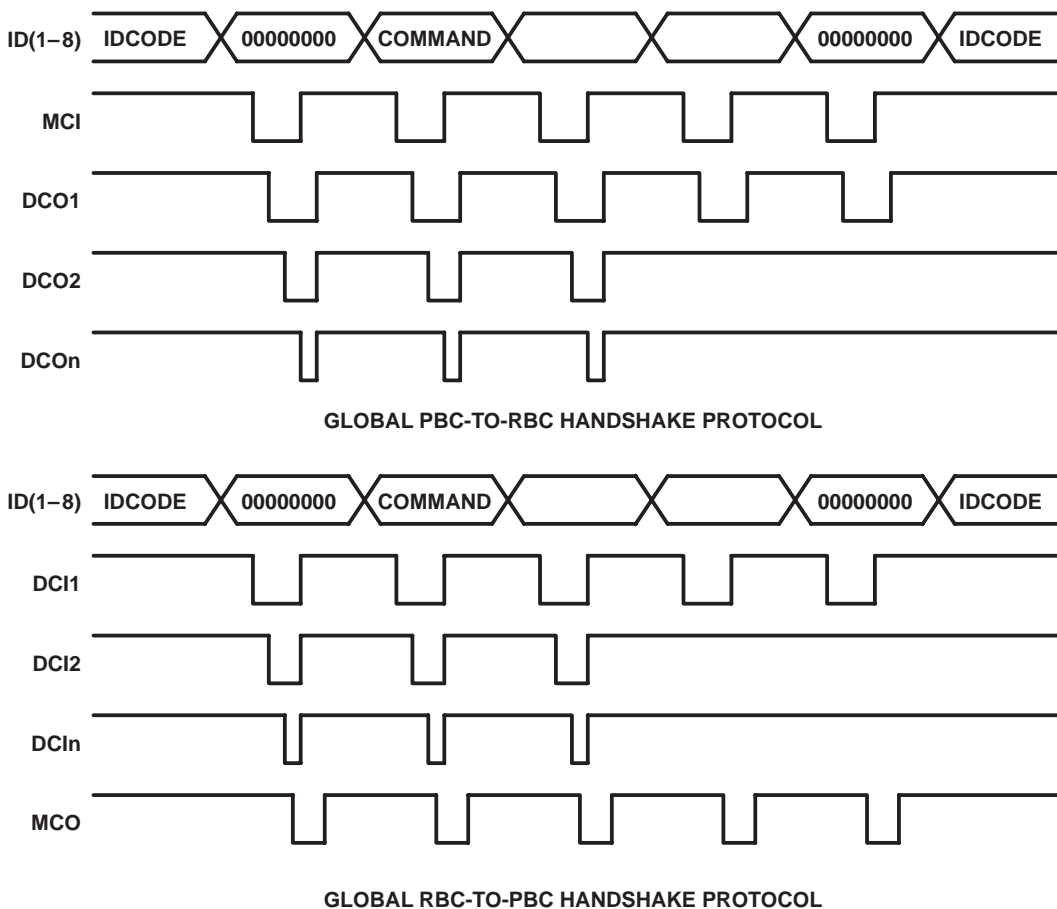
ID(1–8) IDCODE 00000000 COMMAND 00000000 IDCODE

MCI

DCO1

DCO2

DCOn

GLOBAL PBC-TO-RBC HANDSHAKE PROTOCOL

ID(1–8) IDCODE 00000000 COMMAND 00000000 IDCODE

DCI1

DCI2

DCIn

MCO

GLOBAL RBC-TO-PBC HANDSHAKE PROTOCOL